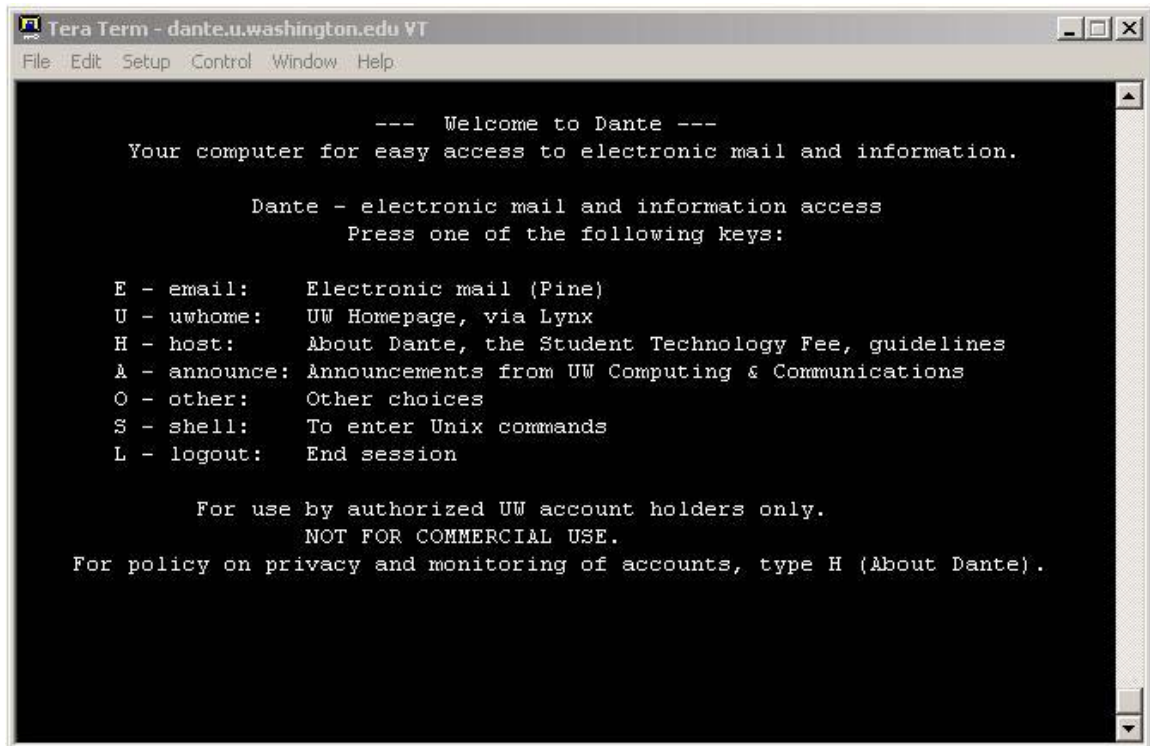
Tera Term - dante.u.washington.edu VT

File Edit Setup Control Window Help

--- Welcome to Dante ---
Your computer for easy access to electronic mail and information.

Dante - electronic mail and information access
Press one of the following keys:

E - email: Electronic mail (Pine)
U - uwhome: UW Homepage, via Lynx
H - host: About Dante, the Student Technology Fee, guidelines
A - announce: Announcements from UW Computing & Communications
O - other: Other choices
S - shell: To enter Unix commands
L - logout: End session

For use by authorized UW account holders only.
NOT FOR COMMERCIAL USE.
For policy on privacy and monitoring of accounts, type H (About Dante).